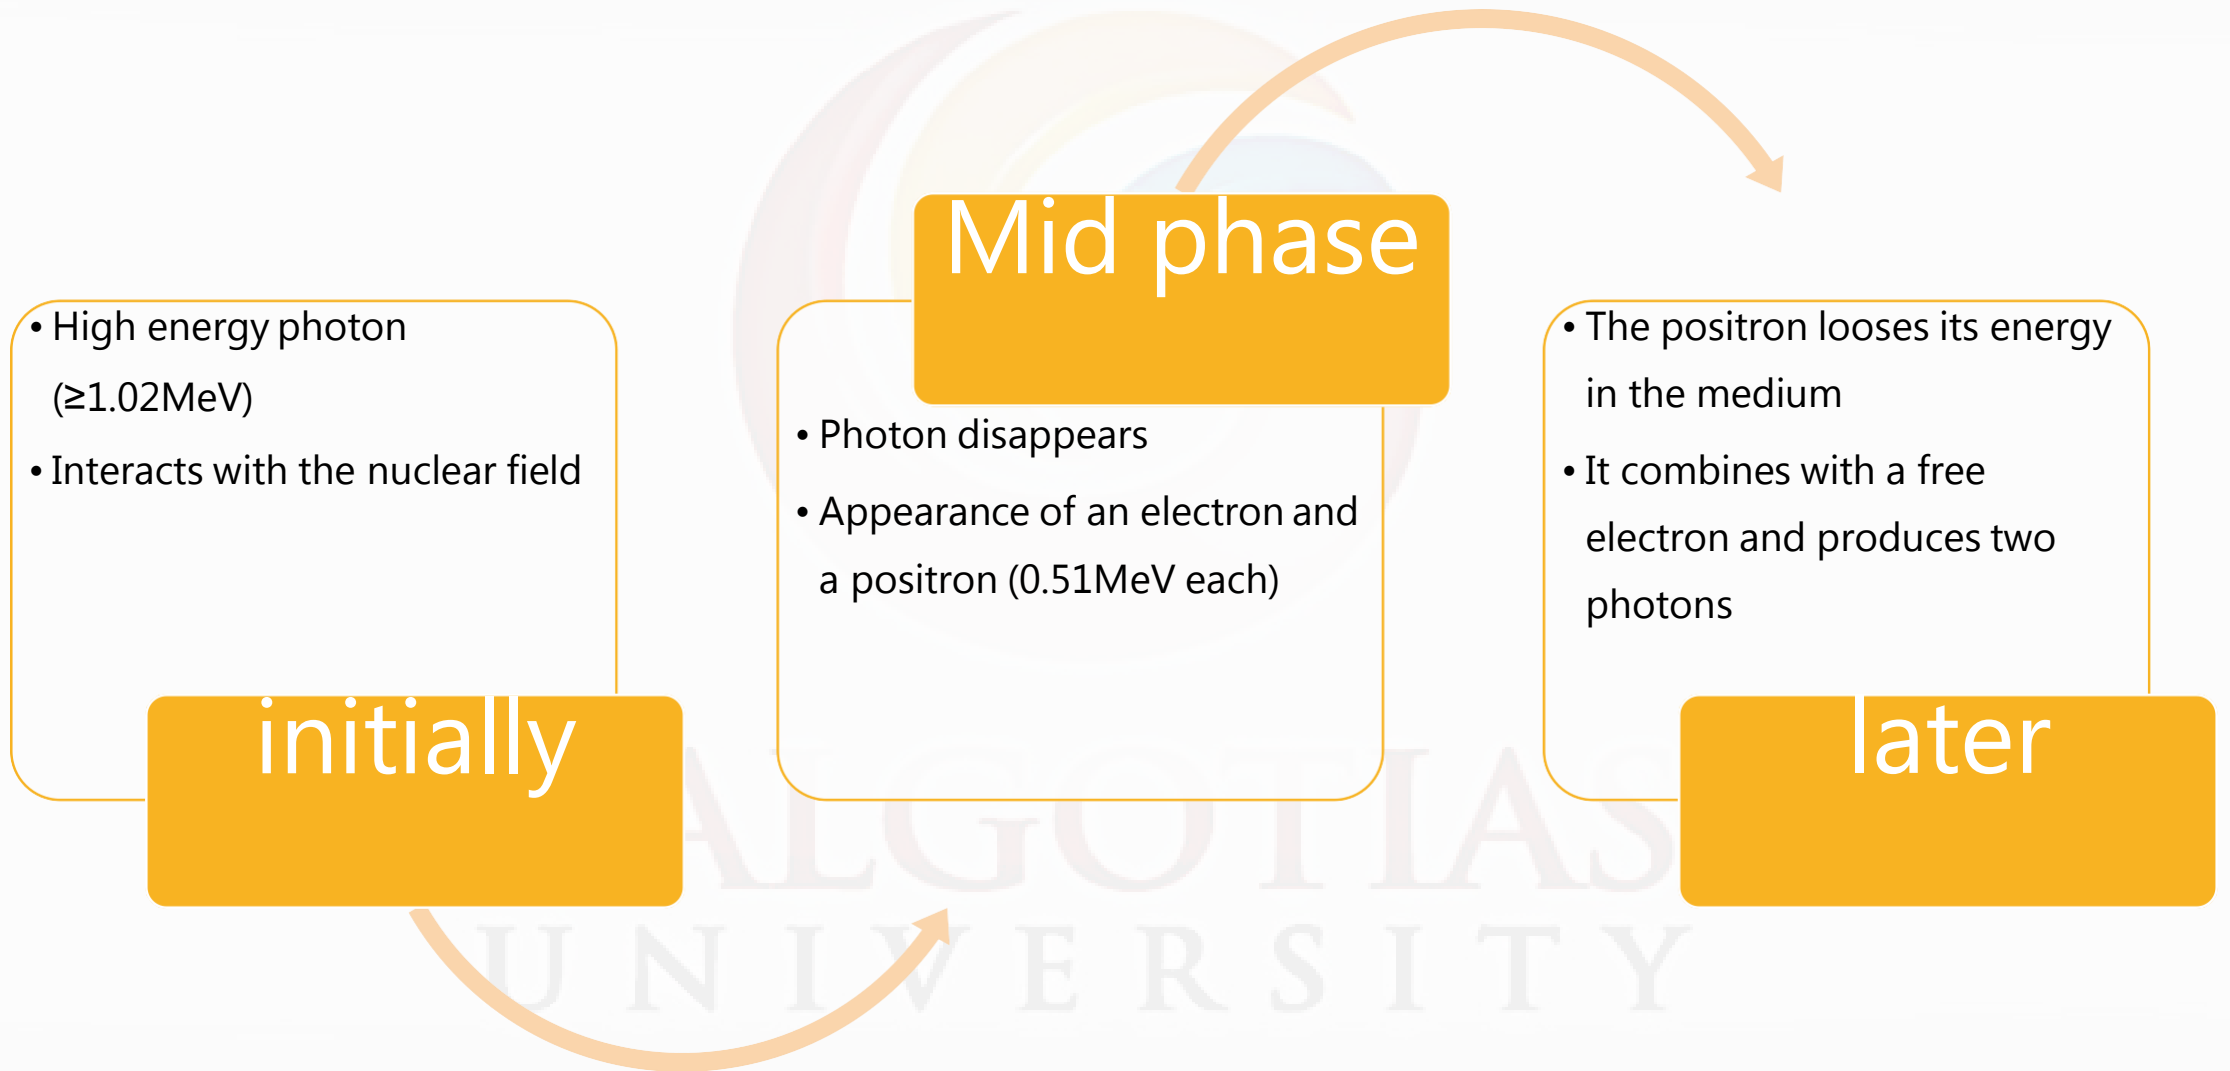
• High energy photon ($\geq$1.02MeV)

• Interacts with the nuclear field

initially

Mid phase

• Photon disappears

• Appearance of an electron and a positron (0.51MeV each)

• The positron looses its energy in the medium

• It combines with a free electron and produces two photons

later

GALGOTIAS
UNIVERSITY